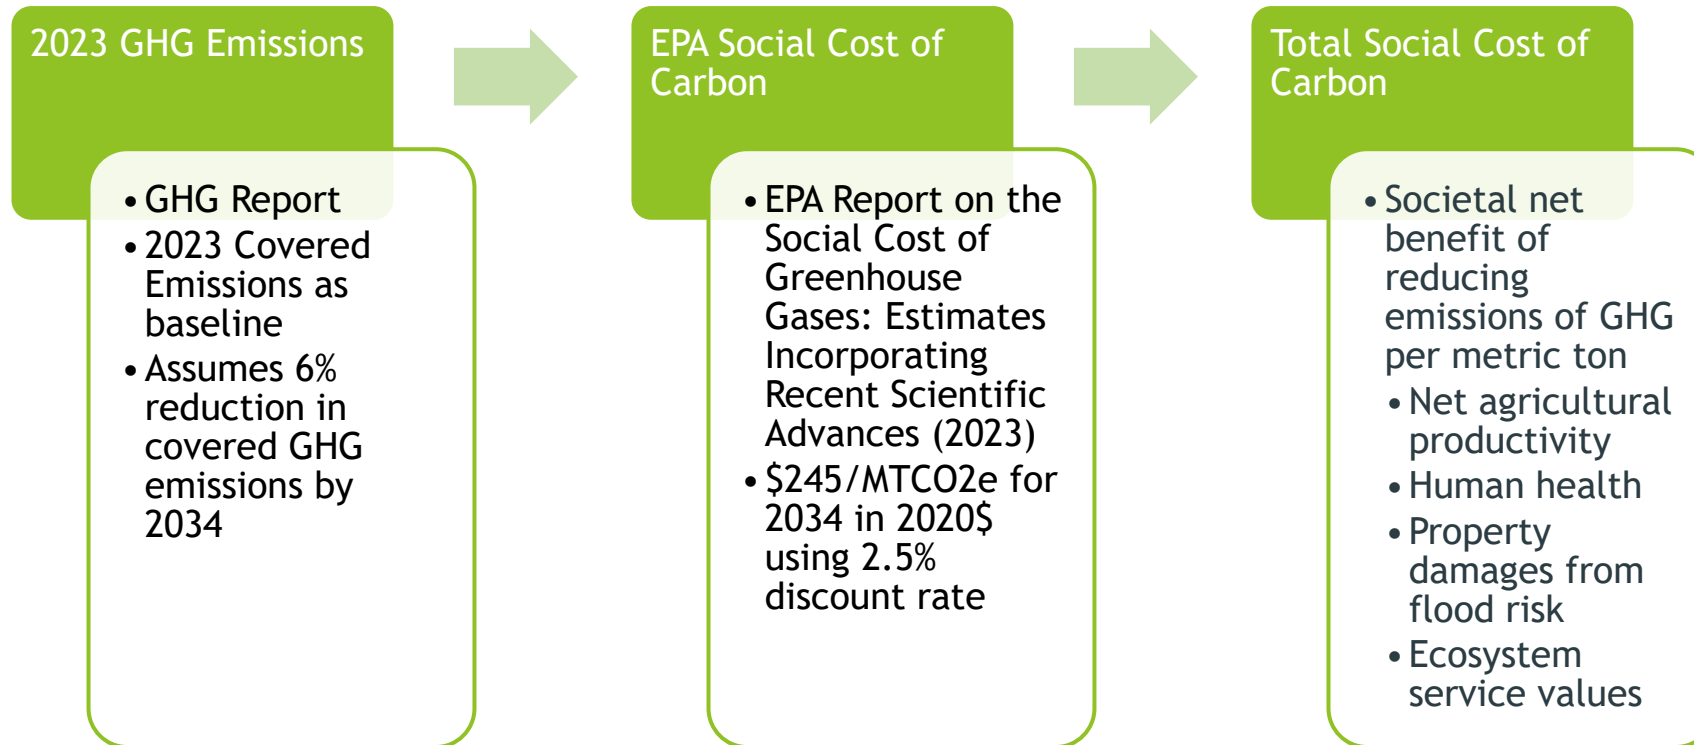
2023 GHG Emissions

- GHG Report
- 2023 Covered Emissions as baseline
- Assumes 6% reduction in covered GHG emissions by 2034

EPA Social Cost of Carbon

- EPA Report on the Social Cost of Greenhouse Gases: Estimates Incorporating Recent Scientific Advances (2023)
- \$245/MTCO2e for 2034 in 2020\$ using 2.5% discount rate

Total Social Cost of Carbon

- Societal net benefit of reducing emissions of GHG per metric ton
  - Net agricultural productivity
  - Human health
  - Property damages from flood risk
  - Ecosystem service values